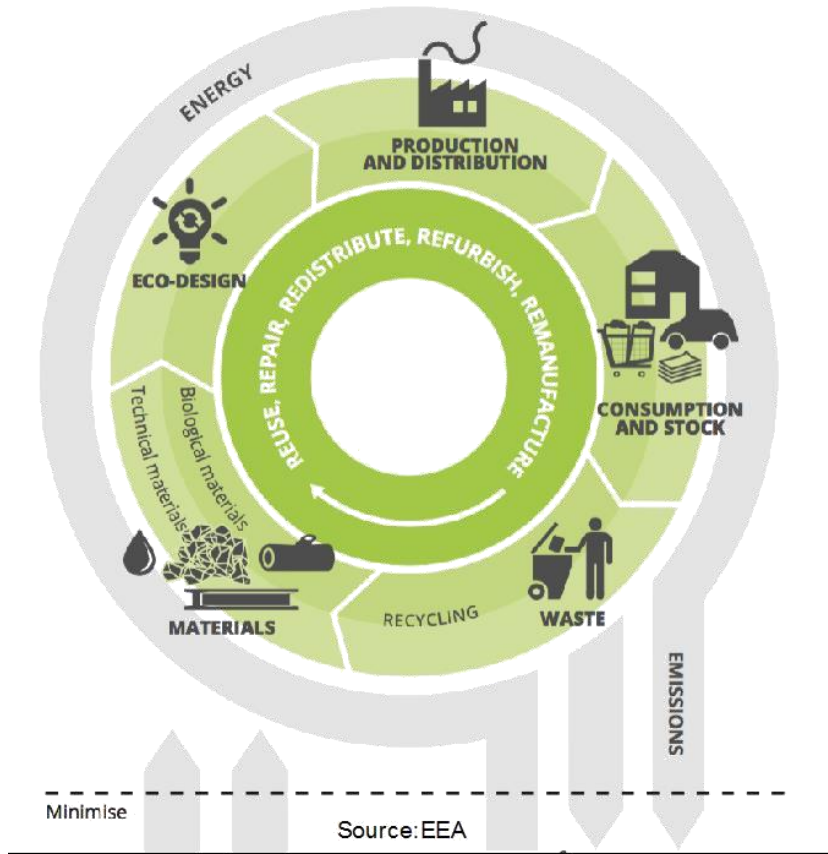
ENERGY

PRODUCTION AND DISTRIBUTION

ECO-DESIGN

REUSE, REPAIR, REDISTRIBUTE, REFURBISH, REMANUFACTURE

CONSUMPTION AND STOCK

Technical materials

Biological materials

MATERIALS

RECYCLING

WASTE

EMISSIONS

Minimise

Source: EEA